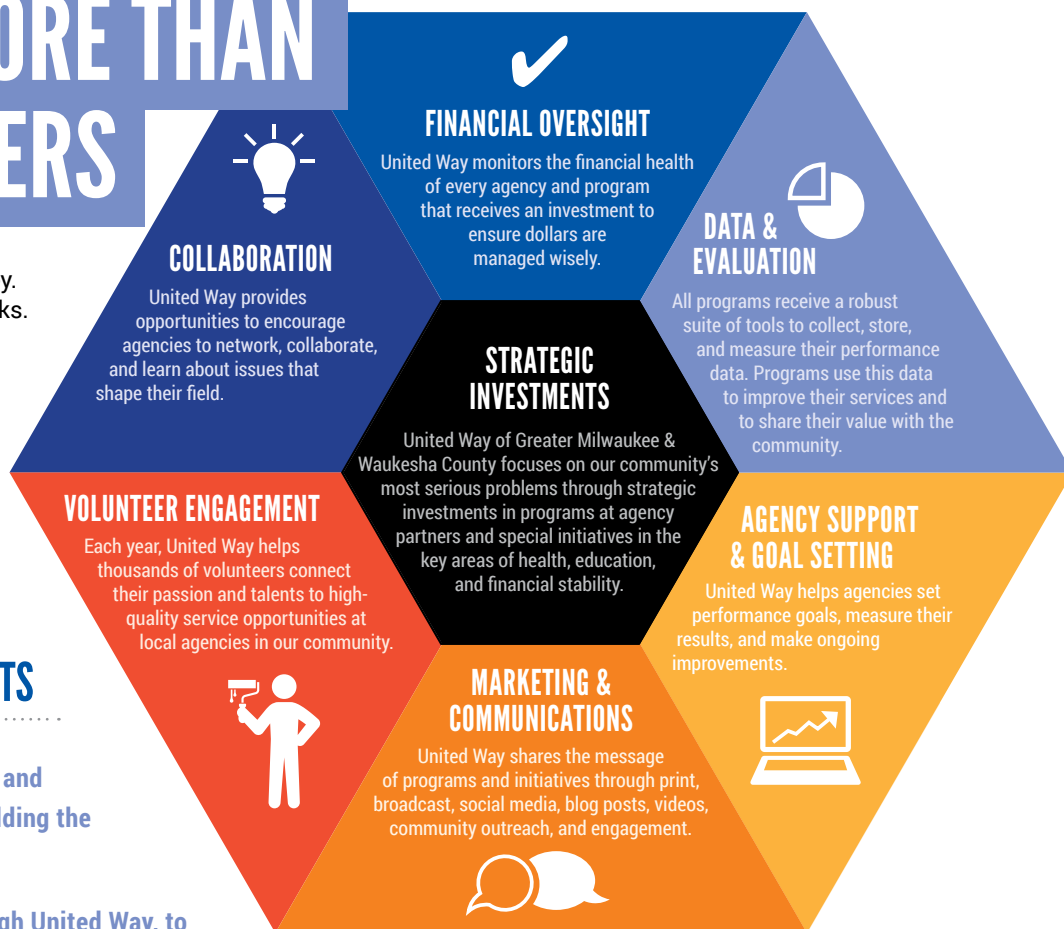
ORE THAN
ERS

y.
ks.

FINANCIAL OVERSIGHT
United Way monitors the financial health of every agency and program that receives an investment to ensure dollars are managed wisely.

COLLABORATION
United Way provides opportunities to encourage agencies to network, collaborate, and learn about issues that shape their field.

DATA & EVALUATION
All programs receive a robust suite of tools to collect, store, and measure their performance data. Programs use this data to improve their services and to share their value with the community.

STRATEGIC INVESTMENTS
United Way of Greater Milwaukee & Waukesha County focuses on our community's most serious problems through strategic investments in programs at agency partners and special initiatives in the key areas of health, education, and financial stability.

VOLUNTEER ENGAGEMENT
Each year, United Way helps thousands of volunteers connect their passion and talents to high-quality service opportunities at local agencies in our community.

AGENCY SUPPORT & GOAL SETTING
United Way helps agencies set performance goals, measure their results, and make ongoing improvements.

TS

and
lding the

MARKETING & COMMUNICATIONS
United Way shares the message of programs and initiatives through print, broadcast, social media, blog posts, videos, community outreach, and engagement.

gh United Way, to